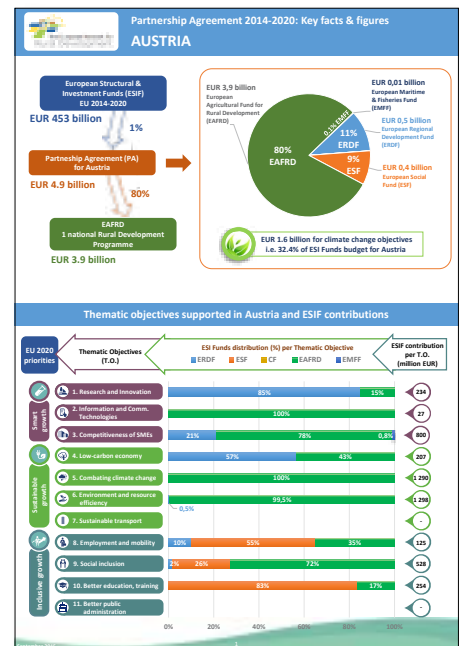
Partnership Agreement 2014-2020: Key facts & figures
AUSTRIA

European Structural & Investment Funds (ESIF) EU 2014-2020
EUR 453 billion
1%
Partnership Agreement (PA) for Austria
EUR 4.9 billion
80%
EAFRD
1 national Rural Development Programme
EUR 3.9 billion

EUR 3,9 billion
European Agricultural Fund for Rural Development (EAFRD)
80%
EAFRD
0,1% EMFF
11%
ERDF
9%
ESF
EUR 0,01 billion
European Maritime & Fisheries Fund (EMFF)
EUR 0,5 billion
European Regional Development Fund (ERDF)
EUR 0,4 billion
European Social Fund (ESF)
EUR 1.6 billion for climate change objectives i.e. 32.4% of ESI Funds budget for Austria

Thematic objectives supported in Austria and ESIF contributions

EU 2020 priorities
Thematic Objectives (T.O.)
ESI Funds distribution (%) per Thematic Objective
ERDF ESF CF EAFRD EMFF
ESIF contribution per T.O. (million EUR)

Smart growth
1. Research and Innovation 85% 15% 234
2. Information and Comm. Technologies 100% 27
3. Competitiveness of SMEs 21% 78% 0,8% 800
Sustainable growth
4. Low-carbon economy 57% 43% 207
5. Combating climate change 100% 1 290
6. Environment and resource efficiency 99,5% 0,5% 1 298
7. Sustainable transport -
Inclusive growth
8. Employment and mobility 10% 55% 35% 125
9. Social inclusion 2% 26% 72% 528
10. Better education, training 83% 17% 254
11. Better public administration -

0% 20% 40% 60% 80% 100%